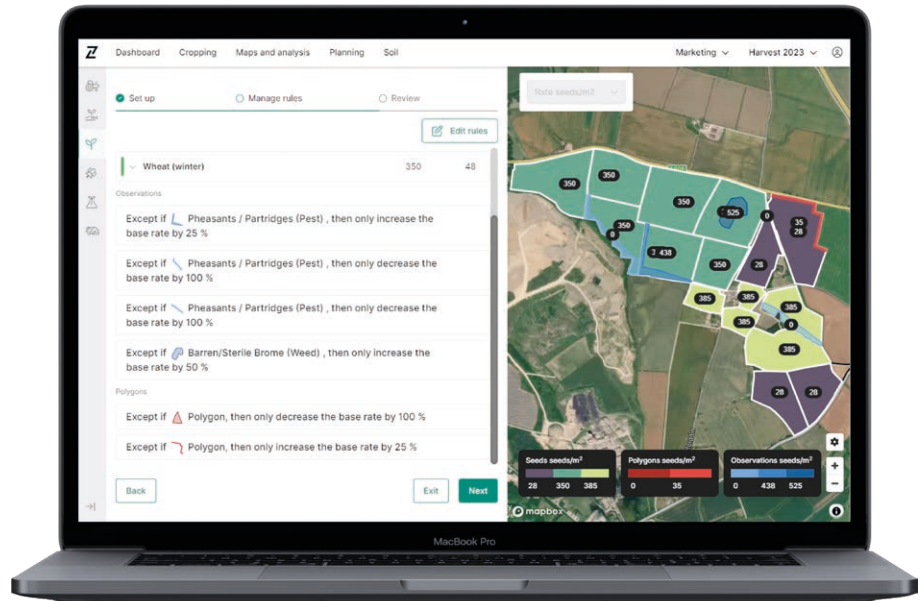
Z Dashboard Cropping Maps and analysis Planning Soil Marketing Harvest 2023

Set up Manage rules Review

Edit rules

Wheat (winter) 350 48

Observations

Except if Pheasants / Partridges (Pest) , then only increase the base rate by 25 %

Except if Pheasants / Partridges (Pest) , then only decrease the base rate by 100 %

Except if Pheasants / Partridges (Pest) , then only decrease the base rate by 100 %

Except if Barren/Sterile Brome (Weed) , then only increase the base rate by 50 %

Polygons

Except if Polygon, then only decrease the base rate by 100 %

Except if Polygon, then only increase the base rate by 25 %

Back Exit Next

Rate seeds/m2

350 350 350 525 0 35 28 0 350 438 350 28 385 385 385 0 385 28 28

Seeds seeds/m² 28 350 385

Polygons seeds/m² 0 35

Observations seeds/m² 0 438 525

mapbox

MacBook Pro